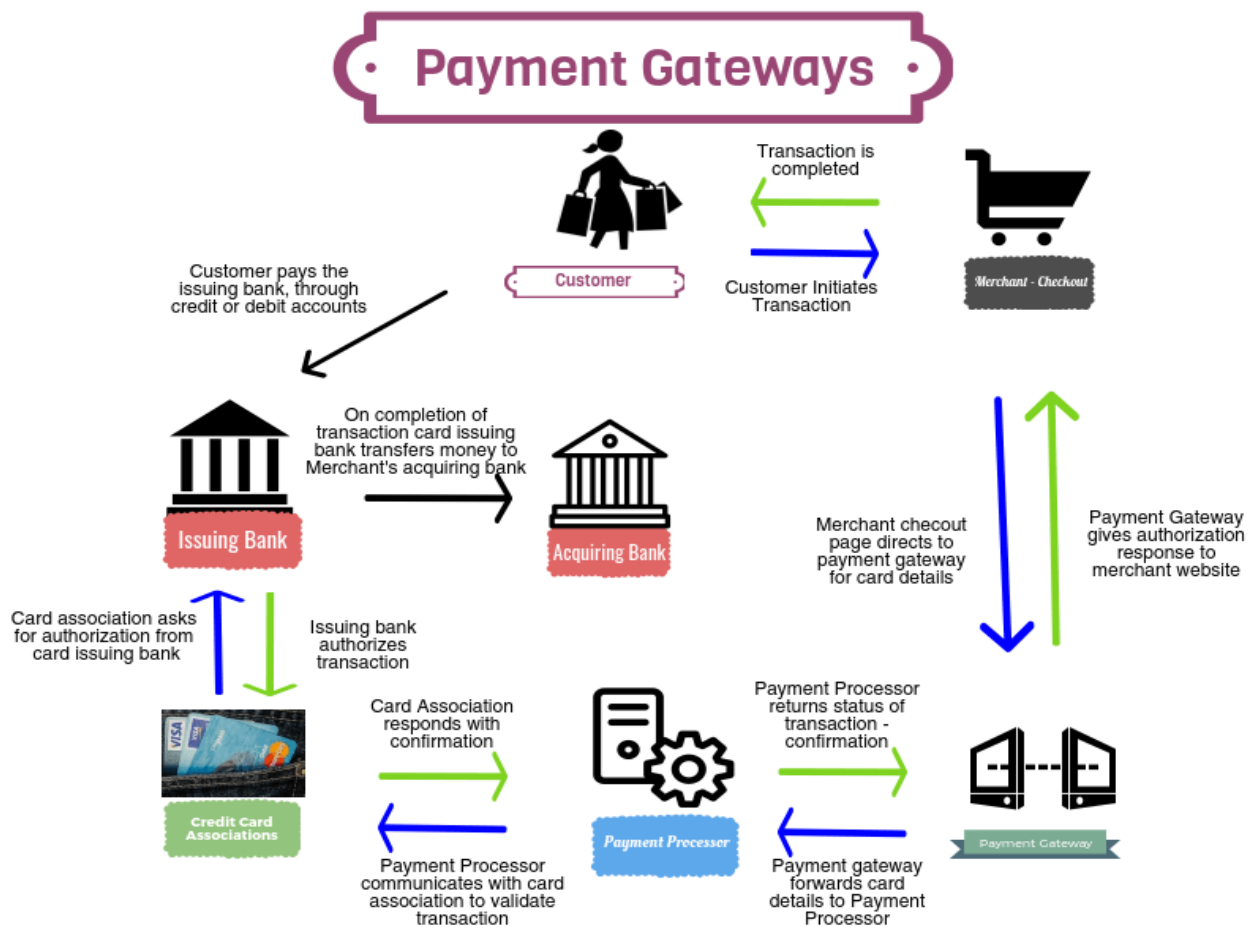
Payment Gateways

Transaction is completed

Customer Initiates Transaction

Customer

Merchant - Checkout

Customer pays the issuing bank, through credit or debit accounts

On completion of transaction card issuing bank transfers money to Merchant's acquiring bank

Issuing Bank

Acquiring Bank

Merchant checout page directs to payment gateway for card details

Payment Gateway gives authorization response to merchant website

Card association asks for authorization from card issuing bank

Issuing bank authorizes transaction

VISA

Credit Card Associations

Card Association responds with confirmation

Payment Processor communicates with card association to validate transaction

Payment Processor

Payment Processor returns status of transaction - confirmation

Payment gateway forwards card details to Payment Processor

Payment Gateway